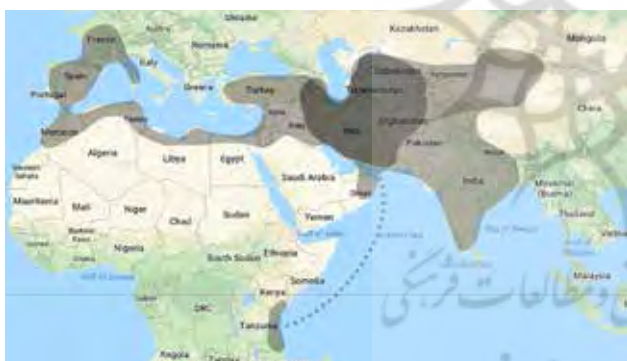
Ukraine
Kazakhstan
Mongolia
France
Austria
Romania
Italy
Spain
Portugal
Greece
Turkey
Uzbekistan
Turkmenistan
China
Morocco
Tunisia
Iraq
Iran
Afghanistan
Pakistan
Nepal
Algeria
Libya
Egypt
Saudi Arabia
India
Western Sahara
Oman
Myanmar (Burma)
Mauritania
Mali
Niger
Chad
Sudan
Yemen
Thailand
Burkina Faso
Nigeria
Ethiopia
South Sudan
Somalia
Malaysia
Kenya
DRC
Tanzania
Angola
مطالعات فرهنگی